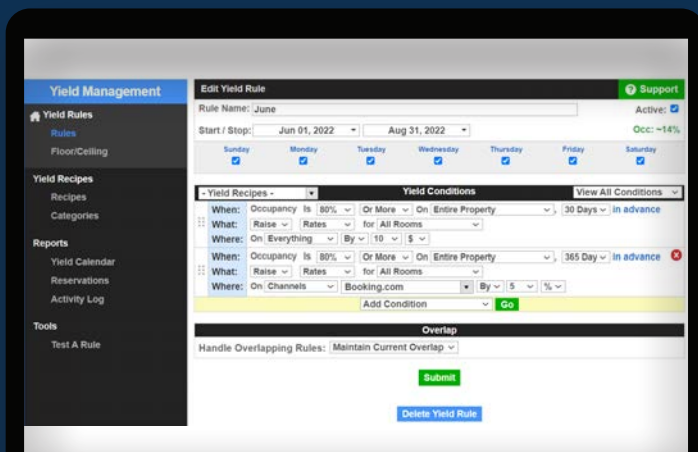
Yield Management

Yield Rules
Rules
Floor/Ceiling

Yield Recipes
Recipes
Categories

Reports
Yield Calendar
Reservations
Activity Log

Tools
Test A Rule

Edit Yield Rule

Support

Rule Name: June

Active:

Start / Stop: Jun 01, 2022 Aug 31, 2022

Occ: ~14%

| Sunday | Monday | Tuesday | Wednesday | Thursday | Friday | Saturday |
|---|---|---|---|---|---|---|

- Yield Recipes -

Yield Conditions

View All Conditions

When: Occupancy Is 80% Or More On Entire Property , 30 Days in advance
What: Raise Rates for All Rooms
Where: On Everything By 10 $

When: Occupancy Is 80% Or More On Entire Property , 365 Day in advance
What: Raise Rates for All Rooms
Where: On Channels Booking.com By 5 %

Add Condition Go

Overlap

Handle Overlapping Rules: Maintain Current Overlap

Submit

Delete Yield Rule